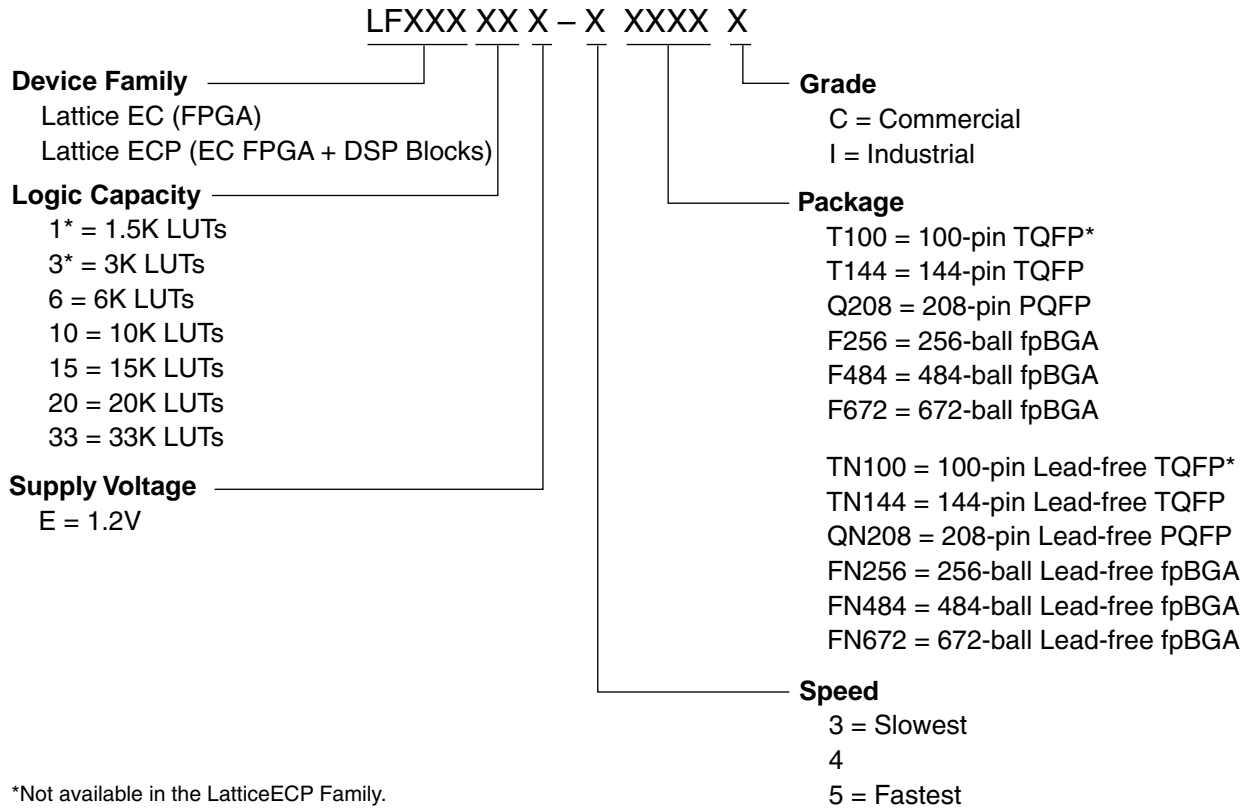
LFXXX XX X – X XXXX X

Device Family
Lattice EC (FPGA)
Lattice ECP (EC FPGA + DSP Blocks)

Logic Capacity
1* = 1.5K LUTs
3* = 3K LUTs
6 = 6K LUTs
10 = 10K LUTs
15 = 15K LUTs
20 = 20K LUTs
33 = 33K LUTs

Supply Voltage
E = 1.2V

Grade
C = Commercial
I = Industrial

Package
T100 = 100-pin TQFP*
T144 = 144-pin TQFP
Q208 = 208-pin PQFP
F256 = 256-ball fpBGA
F484 = 484-ball fpBGA
F672 = 672-ball fpBGA

TN100 = 100-pin Lead-free TQFP*
TN144 = 144-pin Lead-free TQFP
QN208 = 208-pin Lead-free PQFP
FN256 = 256-ball Lead-free fpBGA
FN484 = 484-ball Lead-free fpBGA
FN672 = 672-ball Lead-free fpBGA

Speed
3 = Slowest
4
5 = Fastest

*Not available in the LatticeECP Family.